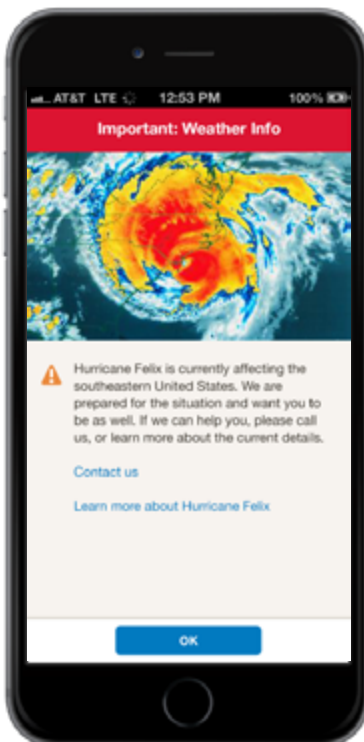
AT&T LTE 12:53 PM 100%

Important: Weather Info

Hurricane Felix is currently affecting the southeastern United States. We are prepared for the situation and want you to be as well. If we can help you, please call us, or learn more about the current details.

Contact us

Learn more about Hurricane Felix

OK